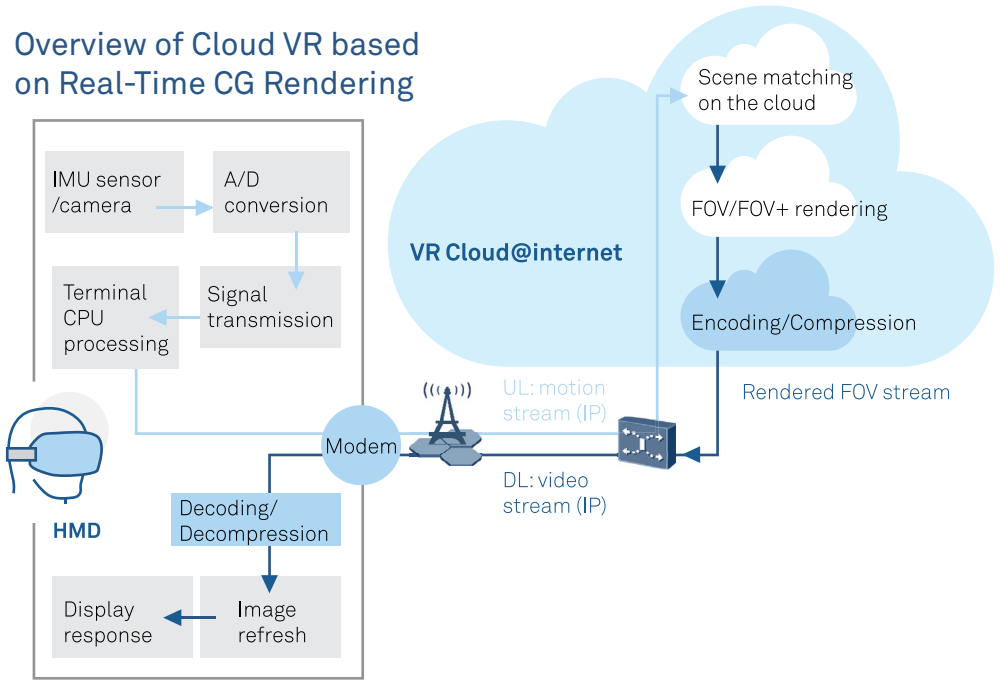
Overview of Cloud VR based on Real-Time CG Rendering

IMU sensor /camera

A/D conversion

Terminal CPU processing

Signal transmission

HMD

Modem

Decoding/ Decompression

Display response

Image refresh

VR Cloud@internet

Scene matching on the cloud

FOV/FOV+ rendering

Encoding/Compression

Rendered FOV stream

UL: motion stream (IP)

DL: video stream (IP)